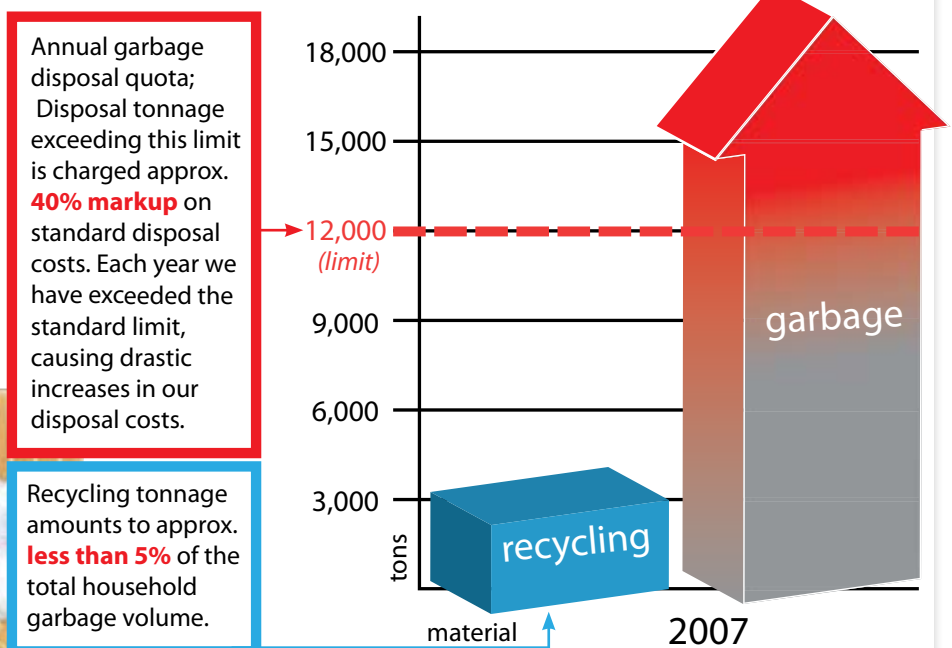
Annual garbage disposal quota; Disposal tonnage exceeding this limit is charged approx. **40% markup** on standard disposal costs. Each year we have exceeded the standard limit, causing drastic increases in our disposal costs.

Recycling tonnage amounts to approx. **less than 5%** of the total household garbage volume.

18,000
15,000
12,000
(limit)
9,000
6,000
3,000
tons

recycling
garbage

material
2007